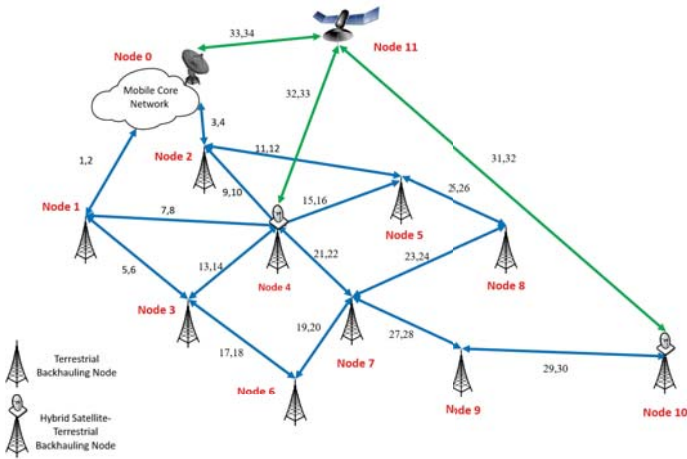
33,34
Node 11
Node 0
Mobile Core Network
32,33
3,4
Node 2
11,12
31,32
1,2
9,10
15,16
25,26
Node 1
7,8
Node 5
21,22
23,24
5,6
13,14
Node 8
Node 4
Node 3
19,20
27,28
17,18
Node 7
29,30
Terrestrial Backhauling Node
Node 6
Node 9
Node 10
Hybrid Satellite-Terrestrial Backhauling Node